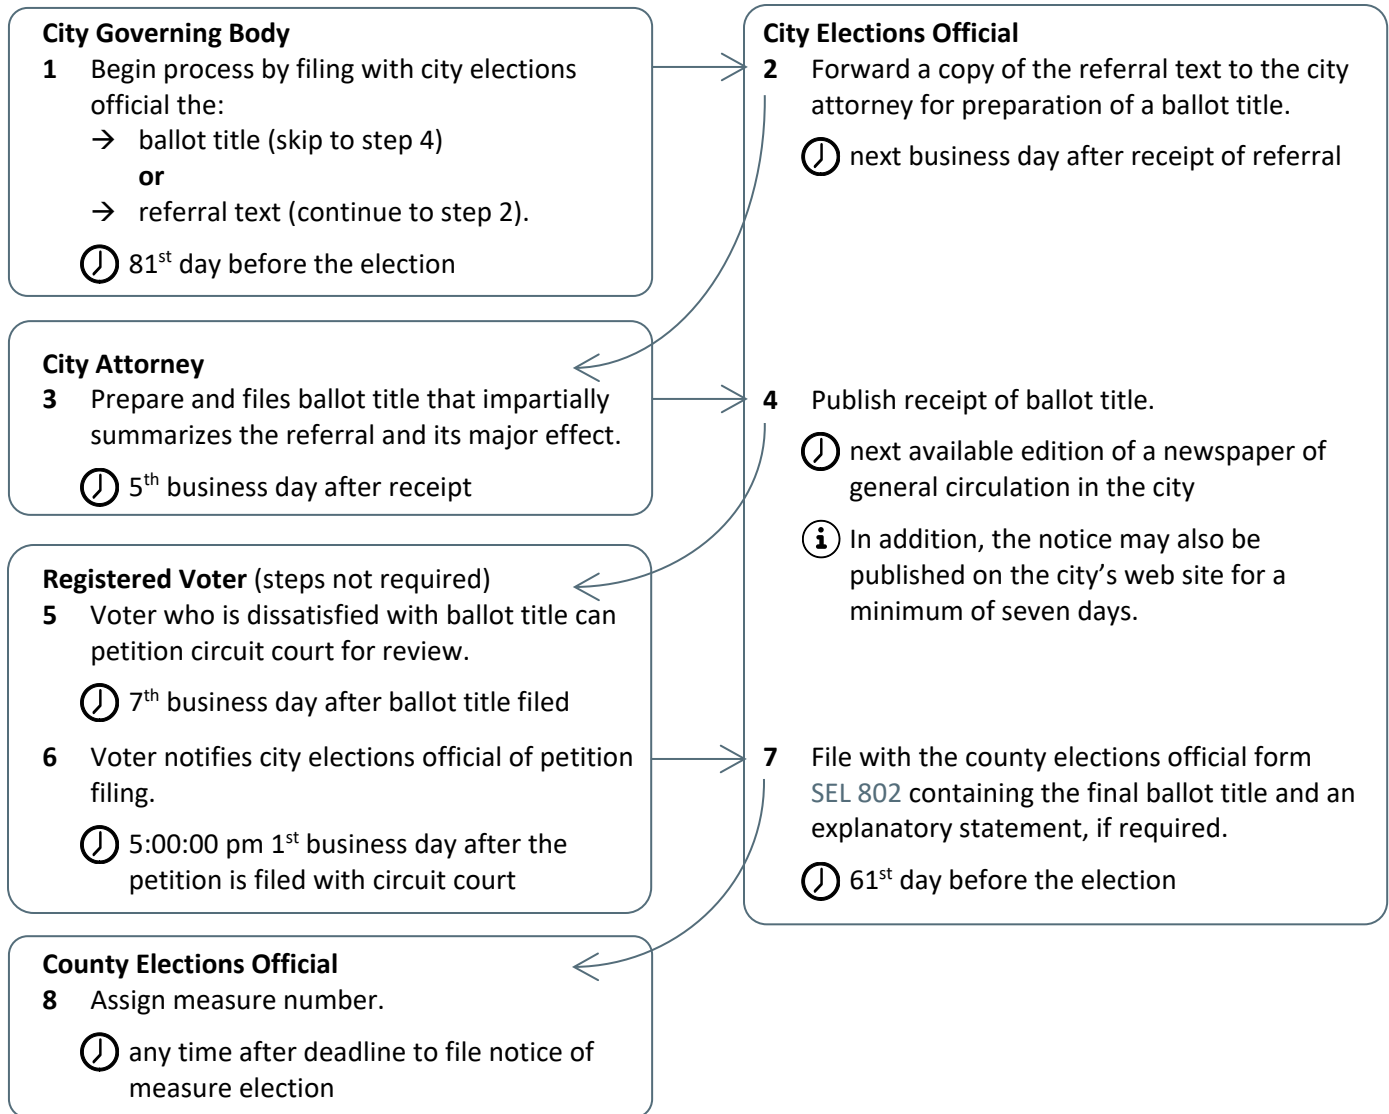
**City Governing Body**

1 Begin process by filing with city elections official the:
→ ballot title (skip to step 4)
**or**
→ referral text (continue to step 2).

81$^{st}$ day before the election

**City Attorney**

3 Prepare and files ballot title that impartially summarizes the referral and its major effect.

5$^{th}$ business day after receipt

**Registered Voter** (steps not required)

5 Voter who is dissatisfied with ballot title can petition circuit court for review.

7$^{th}$ business day after ballot title filed

6 Voter notifies city elections official of petition filing.

5:00:00 pm 1$^{st}$ business day after the petition is filed with circuit court

**County Elections Official**

8 Assign measure number.

any time after deadline to file notice of measure election

**City Elections Official**

2 Forward a copy of the referral text to the city attorney for preparation of a ballot title.

next business day after receipt of referral

4 Publish receipt of ballot title.

next available edition of a newspaper of general circulation in the city

In addition, the notice may also be published on the city's web site for a minimum of seven days.

7 File with the county elections official form SEL 802 containing the final ballot title and an explanatory statement, if required.

61$^{st}$ day before the election